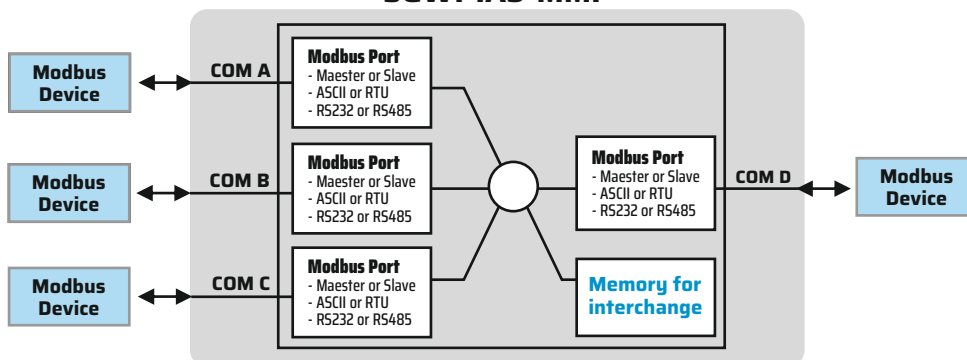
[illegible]

Modbus Device

COM A

Modbus Port
- Maester or Slave
- ASCII or RTU
- RS232 or RS485

Modbus Device

COM B

Modbus Port
- Maester or Slave
- ASCII or RTU
- RS232 or RS485

Modbus Device

COM C

Modbus Port
- Maester or Slave
- ASCII or RTU
- RS232 or RS485

Modbus Port
- Maester or Slave
- ASCII or RTU
- RS232 or RS485

COM D

Modbus Device

Memory for interchange